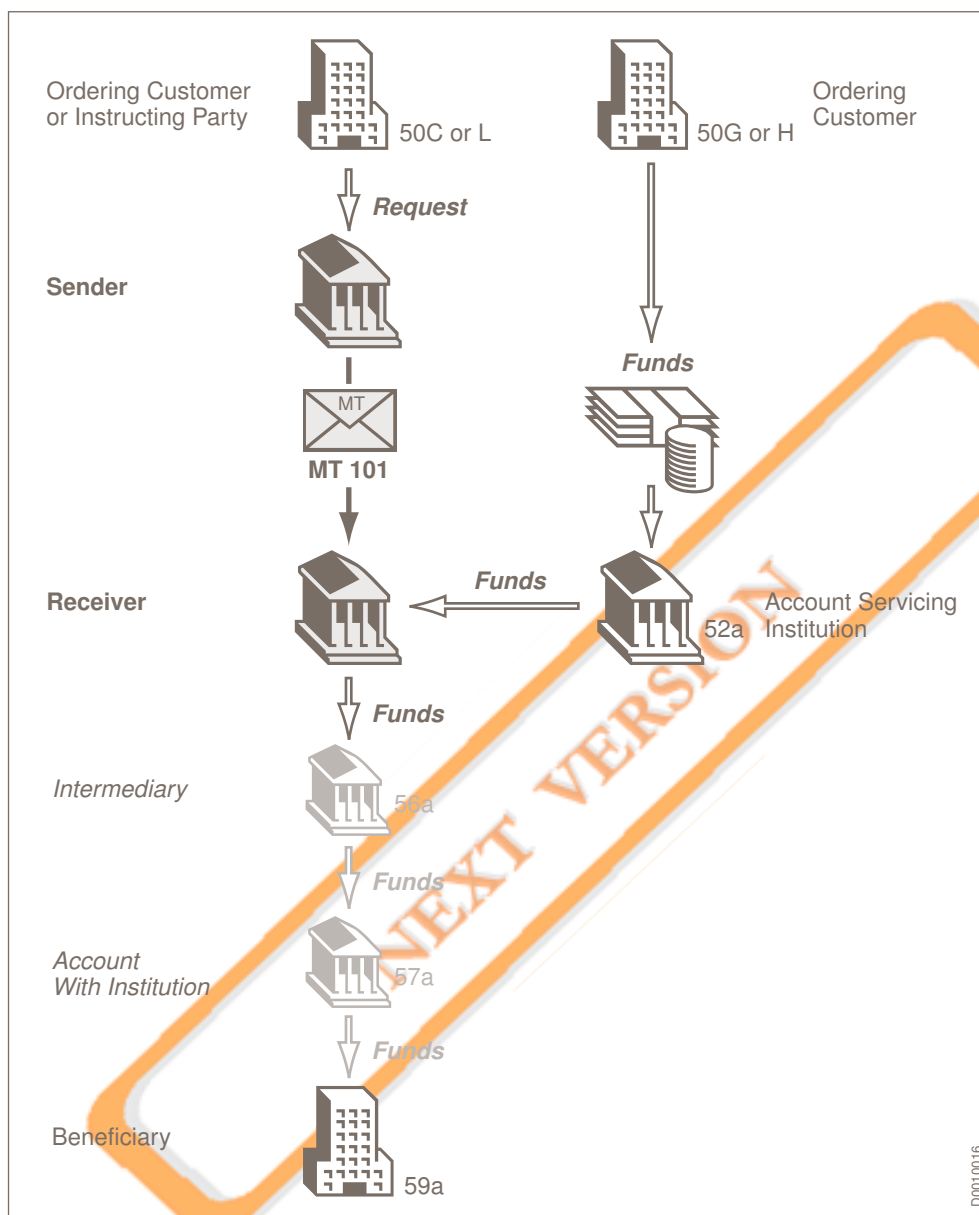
Ordering Customer or Instructing Party

50C or L

50G or H

Ordering Customer

Request

Sender

Funds

MT

MT 101

Receiver

Funds

Account Servicing Institution

52a

Funds

Intermediary

56a

Funds

Account With Institution

57a

Funds

Beneficiary

59a

NEXT VERSION

D0010016